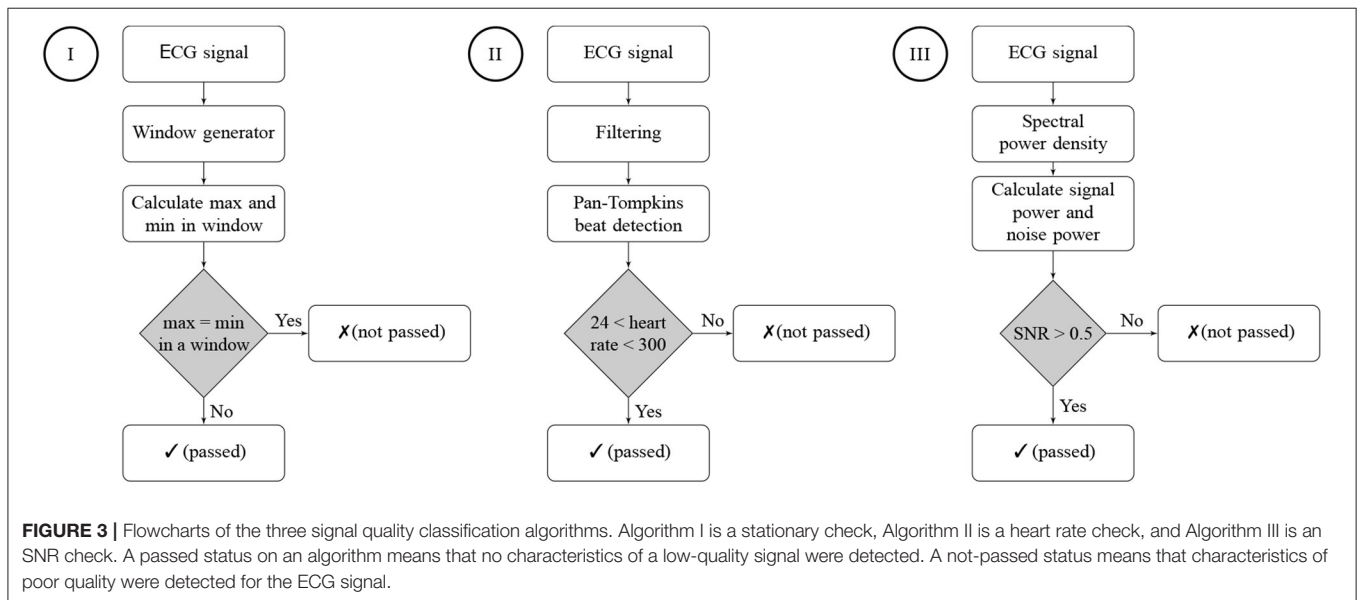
I

ECG signal

Window generator

Calculate max and min in window

max = min in a window

Yes

✗(not passed)

No

✓ (passed)

II

ECG signal

Filtering

Pan-Tompkins beat detection

24 < heart rate < 300

No

✗(not passed)

Yes

✓ (passed)

III

ECG signal

Spectral power density

Calculate signal power and noise power

SNR > 0.5

No

✗(not passed)

Yes

✓ (passed)

**FIGURE 3 |** Flowcharts of the three signal quality classification algorithms. Algorithm I is a stationary check, Algorithm II is a heart rate check, and Algorithm III is an SNR check. A passed status on an algorithm means that no characteristics of a low-quality signal were detected. A not-passed status means that characteristics of poor quality were detected for the ECG signal.